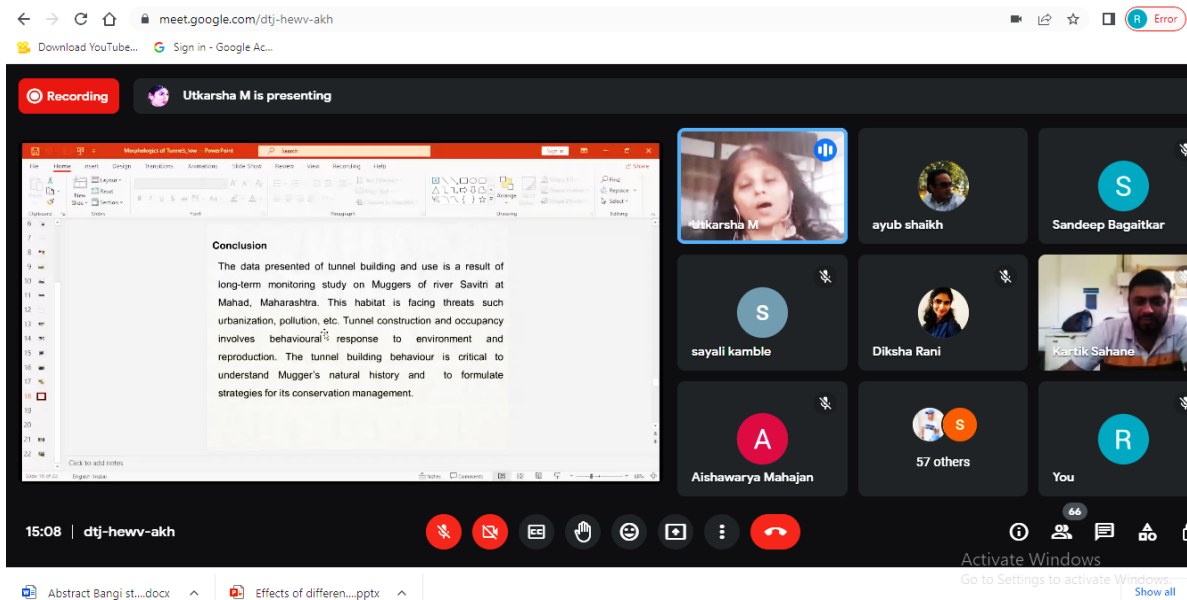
meet.google.com/dtj-hewv-akh

R Error

Download YouTube... Sign in - Google Ac...

Recording

Utkarsha M is presenting

Morphologics of Tunnels_low - PowerPoint

Search

File Home Insert Design Transitions Animations Slide Show Review View Recording Help

Share

Conclusion

The data presented of tunnel building and use is a result of long-term monitoring study on Muggers of river Savitri at Mahad, Maharashtra. This habitat is facing threats such urbanization, pollution, etc. Tunnel construction and occupancy involves behavioural response to environment and reproduction. The tunnel building behaviour is critical to understand Mugger's natural history and to formulate strategies for its conservation management.

Click to add notes

Utkarsha M

ayub shaikh

S

Sandeep Bagaitkar

S

sayali kamble

Diksha Rani

Kartik Sahane

A

Aishawarya Mahajan

S

57 others

R

You

15:08 | dtj-hewv-akh

66

Activate Windows

Go to Settings to activate Windows.

Abstract Bangi st....docx

Effects of differen....pptx

Show all